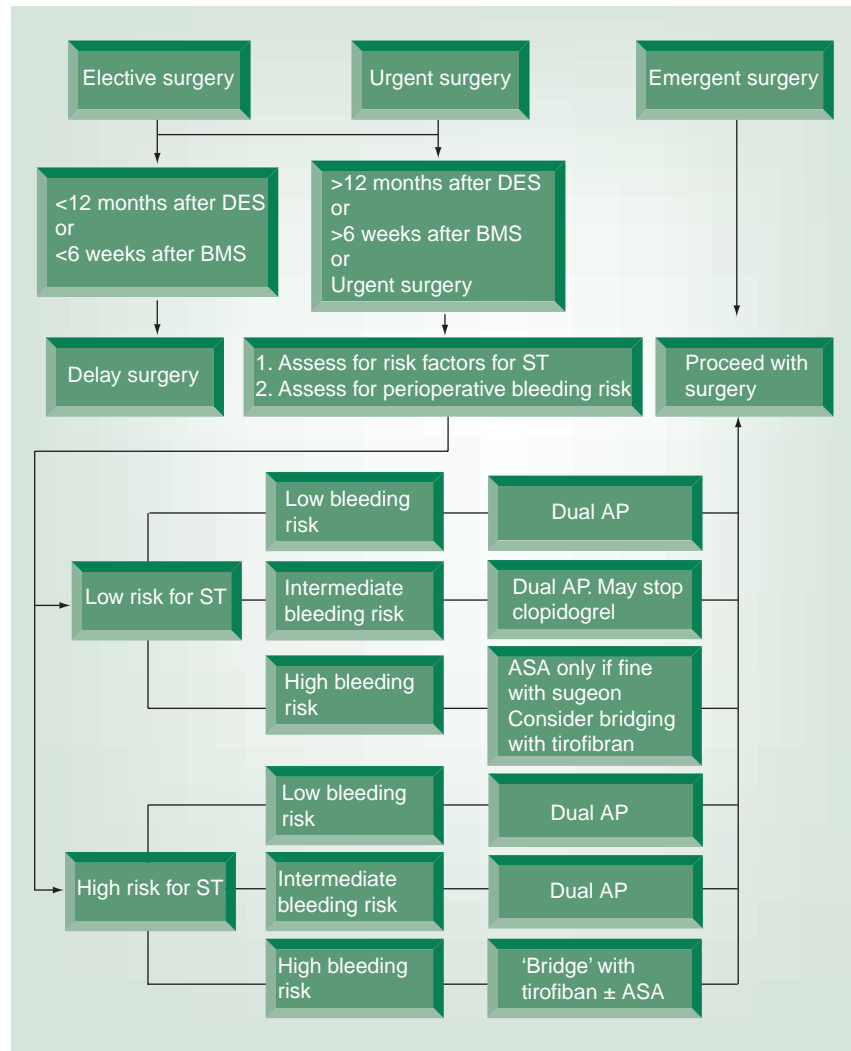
Elective surgery

Urgent surgery

Emergent surgery

<12 months after DES
or
<6 weeks after BMS

>12 months after DES
or
>6 weeks after BMS
or
Urgent surgery

Delay surgery

1. Assess for risk factors for ST
2. Assess for perioperative bleeding risk

Proceed with surgery

Low risk for ST

Low bleeding risk

Dual AP

Intermediate bleeding risk

Dual AP. May stop clopidogrel

High bleeding risk

ASA only if fine with sugeon
Consider bridging with tirofibran

High risk for ST

Low bleeding risk

Dual AP

Intermediate bleeding risk

Dual AP

High bleeding risk

'Bridge' with tirofiban ± ASA